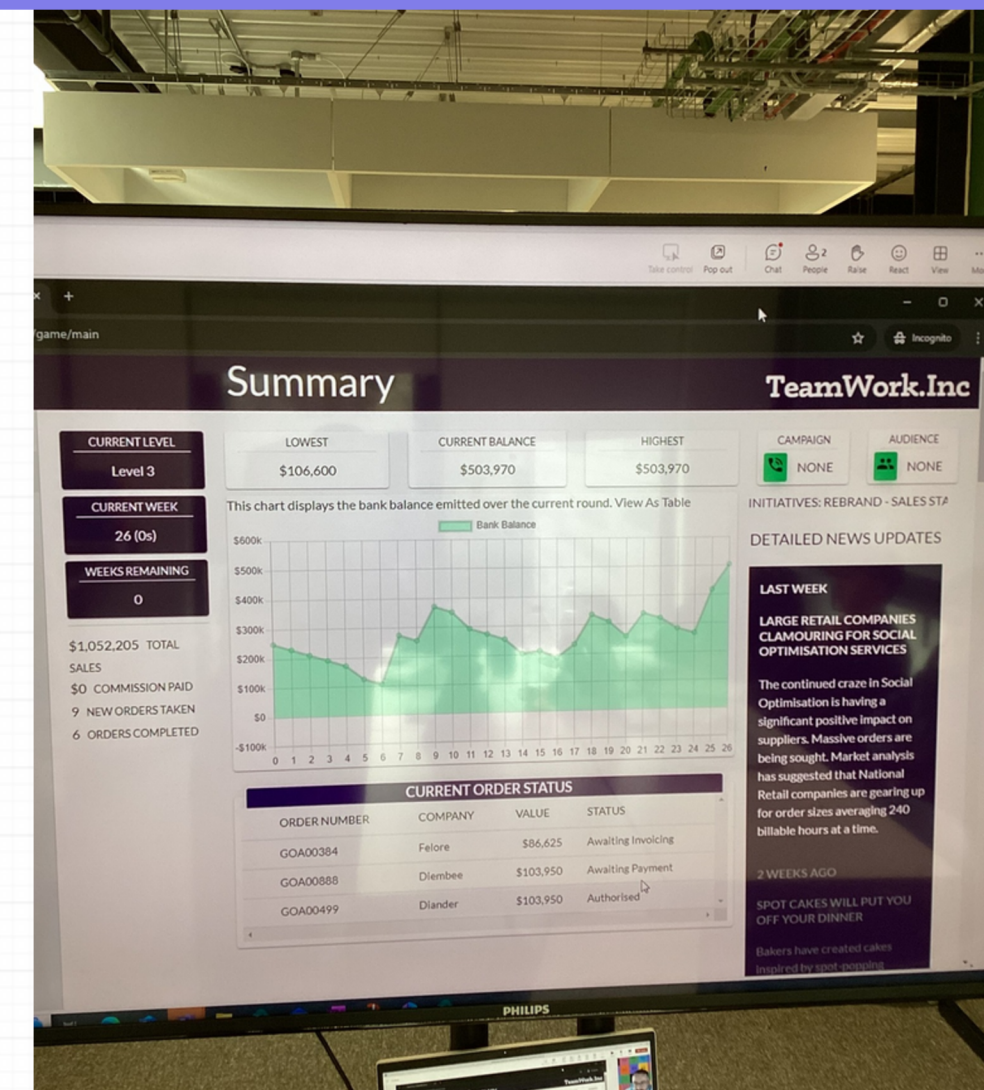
Take control Pop out Chat 2 People Raise React View Mo

game/main

Incognito

Summary

TeamWork.Inc

CURRENT LEVEL
Level 3

CURRENT WEEK
26 (0s)

WEEKS REMAINING
0

$1,052,205 TOTAL SALES
$0 COMMISSION PAID
9 NEW ORDERS TAKEN
6 ORDERS COMPLETED

| LOWEST | CURRENT BALANCE | HIGHEST |
|---|---|---|
| $106,600 | $503,970 | $503,970 |

This chart displays the bank balance emitted over the current round. View As Table

Bank Balance

$600k
$500k
$400k
$300k
$200k
$100k
$0
-$100k

0 1 2 3 4 5 6 7 8 9 10 11 12 13 14 15 16 17 18 19 20 21 22 23 24 25 26

CURRENT ORDER STATUS

| ORDER NUMBER | COMPANY | VALUE | STATUS |
|---|---|---|---|
| GOA00384 | Felore | $86,625 | Awaiting Invoicing |
| GOA00888 | Diembee | $103,950 | Awaiting Payment |
| GOA00499 | Diander | $103,950 | Authorised |

CAMPAIGN
NONE

AUDIENCE
NONE

INITIATIVES: REBRAND - SALES STA

DETAILED NEWS UPDATES

LAST WEEK

LARGE RETAIL COMPANIES CLAMOURING FOR SOCIAL OPTIMISATION SERVICES

The continued craze in Social Optimisation is having a significant positive impact on suppliers. Massive orders are being sought. Market analysis has suggested that National Retail companies are gearing up for order sizes averaging 240 billable hours at a time.

2 WEEKS AGO

SPOT CAKES WILL PUT YOU OFF YOUR DINNER

Bakers have created cakes inspired by spot-popping

PHILIPS